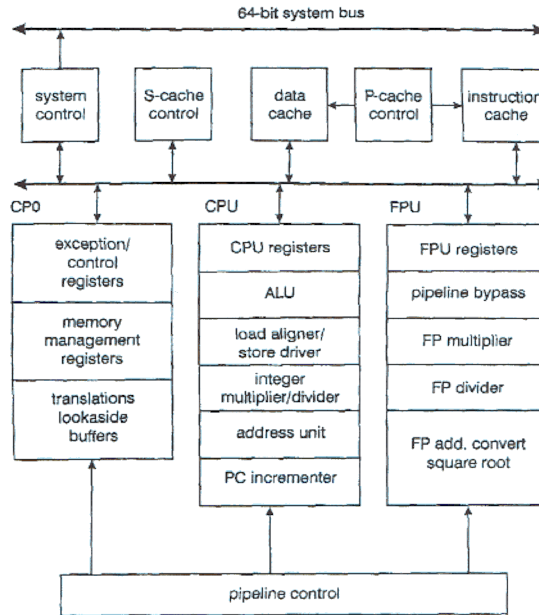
64-bit system bus

system control

S-cache control

data cache

P-cache control

instruction cache

CP0

exception/ control registers

memory management registers

translations lookaside buffers

CPU

CPU registers

ALU

load aligner/ store driver

integer multiplier/divider

address unit

PC incrementer

FPU

FPU registers

pipeline bypass

FP multiplier

FP divider

FP add, convert square root

pipeline control